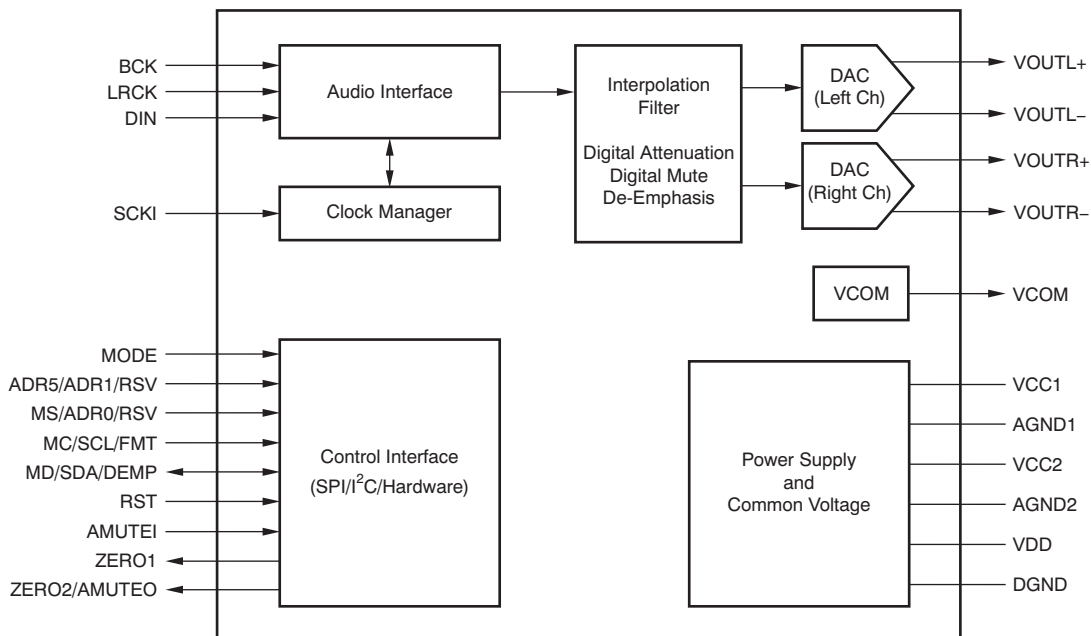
BCK
LRCK
DIN
Audio Interface
Interpolation Filter
Digital Attenuation
Digital Mute
De-Emphasis
DAC (Left Ch)
DAC (Right Ch)
VOUTL+
VOUTL–
VOUTR+
VOUTR–
SCKI
Clock Manager
VCOM
VCOM
MODE
ADR5/ADR1/RSV
MS/ADR0/RSV
MC/SCL/FMT
MD/SDA/DEMP
RST
AMUTEI
ZERO1
ZERO2/AMUTEO
Control Interface
(SPI/$I^2C$/Hardware)
Power Supply
and
Common Voltage
VCC1
AGND1
VCC2
AGND2
VDD
DGND